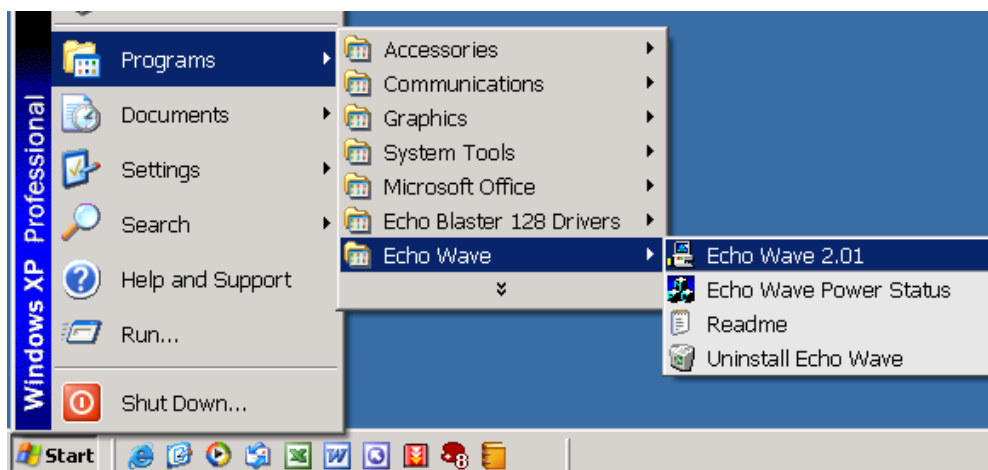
Windows XP Professional

Programs
Documents
Settings
Search
Help and Support
Run...
Shut Down...

Accessories
Communications
Graphics
System Tools
Microsoft Office
Echo Blaster 128 Drivers
Echo Wave

Echo Wave 2.01
Echo Wave Power Status
Readme
Uninstall Echo Wave

Start